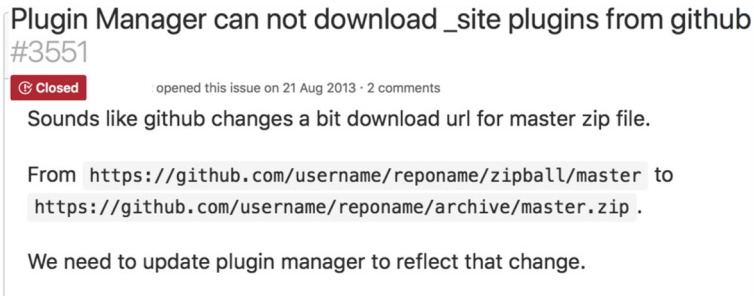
Plugin Manager can not download _site plugins from github #3551

Closed

opened this issue on 21 Aug 2013 · 2 comments

Sounds like github changes a bit download url for master zip file.

From https://github.com/username/reponame/zipball/master to https://github.com/username/reponame/archive/master.zip .

We need to update plugin manager to reflect that change.